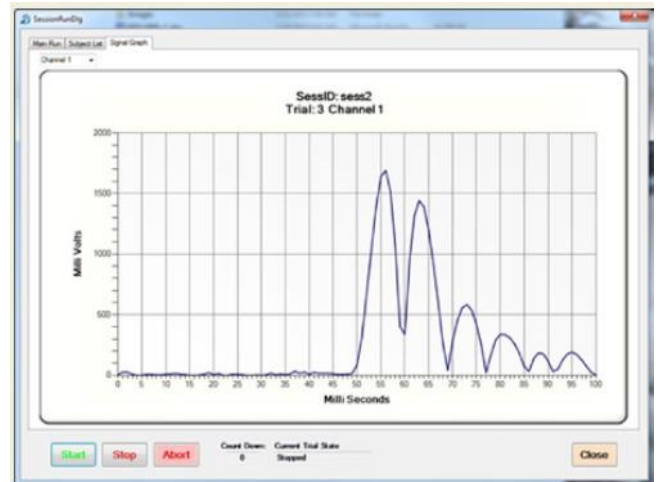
SessionRunDlg

Main Run | Subject List | Signal Graph

Channel 1

SessID: sess2
Trial: 3 Channel 1

2000
1500
1000
500
0

Milli Volts

0 5 10 15 20 25 30 35 40 45 50 55 60 65 70 75 80 85 90 95 100

Milli Seconds

Start | Stop | Abort

Count Down: 0
Current Trial State: Stopped

Close